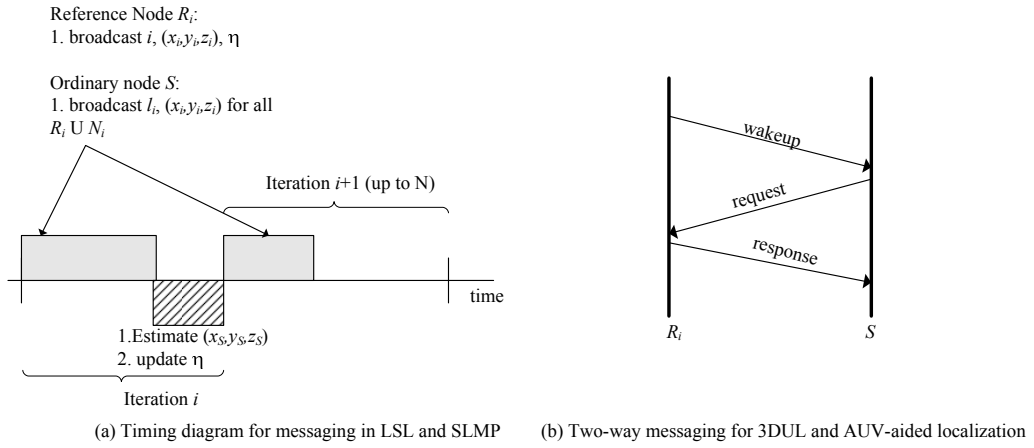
Reference Node $R_i$:
1. broadcast $i$, $(x_i,y_i,z_i)$, $\eta$

Ordinary node $S$:
1. broadcast $l_i$, $(x_i,y_i,z_i)$ for all $R_i$ U $N_i$

Iteration $i$+1 (up to N)

time

1.Estimate $(x_S,y_S,z_S)$
2. update $\eta$

Iteration $i$

wakeup

request

response

$R_i$

$S$

(a) Timing diagram for messaging in LSL and SLMP

(b) Two-way messaging for 3DUL and AUV-aided localization